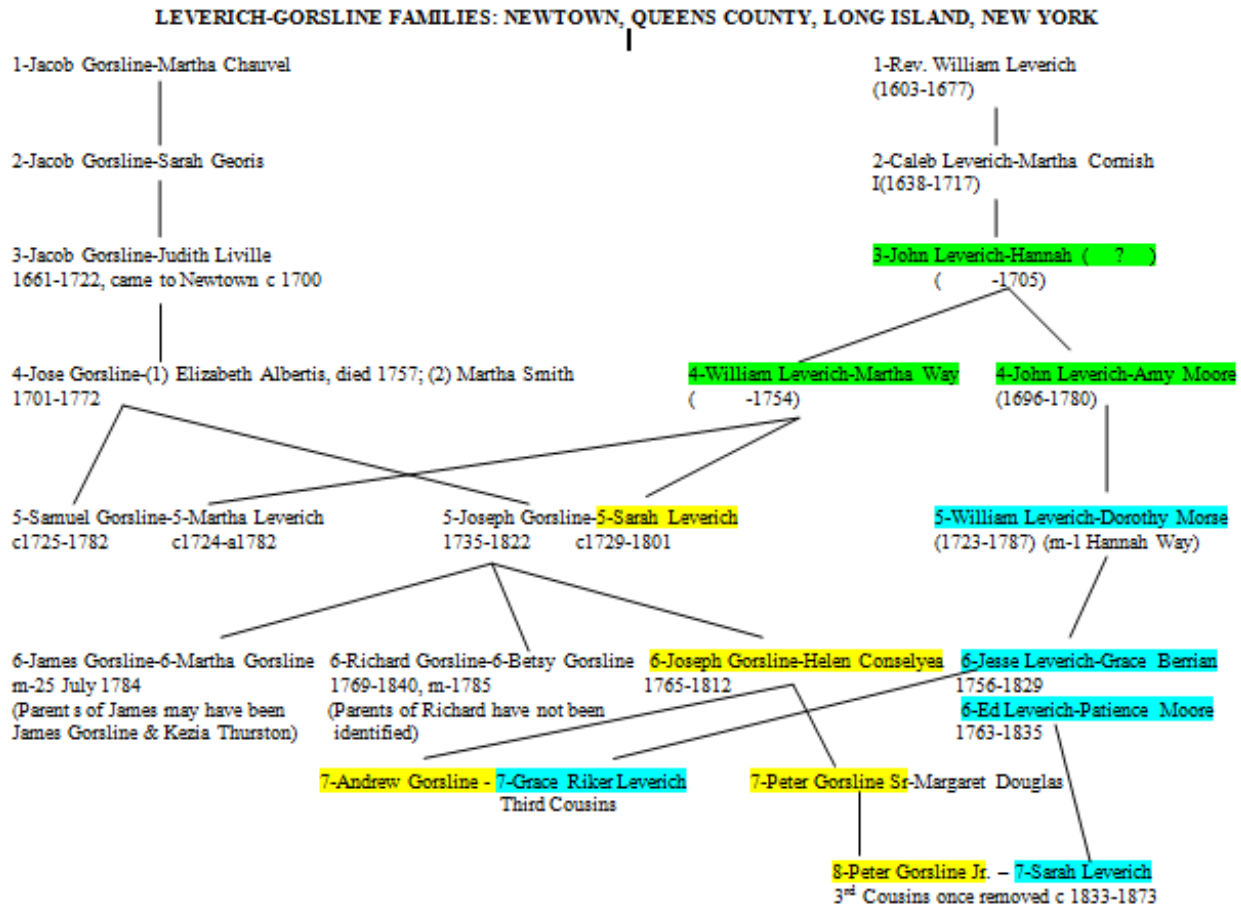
LEVERICH-GORSLINE FAMILIES: NEWTOWN, QUEENS COUNTY, LONG ISLAND, NEW YORK

1-Jacob Gorsline-Martha Chauvel

2-Jacob Gorsline-Sarah Georis

3-Jacob Gorsline-Judith Liville
1661-1722, came to Newtown c 1700

4-Jose Gorsline-(1) Elizabeth Albertis, died 1757; (2) Martha Smith
1701-1772

1-Rev. William Leverich
(1603-1677)

2-Caleb Leverich-Martha Cornish
I(1638-1717)

3-John Leverich-Hannah ( ? )
( -1705)

4-William Leverich-Martha Way
( -1754)

4-John Leverich-Amy Moore
(1696-1780)

5-Samuel Gorsline-5-Martha Leverich
c1725-1782 c1724-a1782

5-Joseph Gorsline-5-Sarah Leverich
1735-1822 c1729-1801

5-William Leverich-Dorothy Morse
(1723-1787) (m-1 Hannah Way)

6-James Gorsline-6-Martha Gorsline
m-25 July 1784
(Parent s of James may have been James Gorsline & Kezia Thurston)

6-Richard Gorsline-6-Betsy Gorsline
1769-1840, m-1785
(Parents of Richard have not been identified)

6-Joseph Gorsline-Helen Conselyea
1765-1812

6-Jesse Leverich-Grace Berrian
1756-1829

6-Ed Leverich-Patience Moore
1763-1835

7-Andrew Gorsline - 7-Grace Riker Leverich
Third Cousins

7-Peter Gorsline Sr-Margaret Douglas

8-Peter Gorsline Jr. – 7-Sarah Leverich
3$^{rd}$ Cousins once removed c 1833-1873